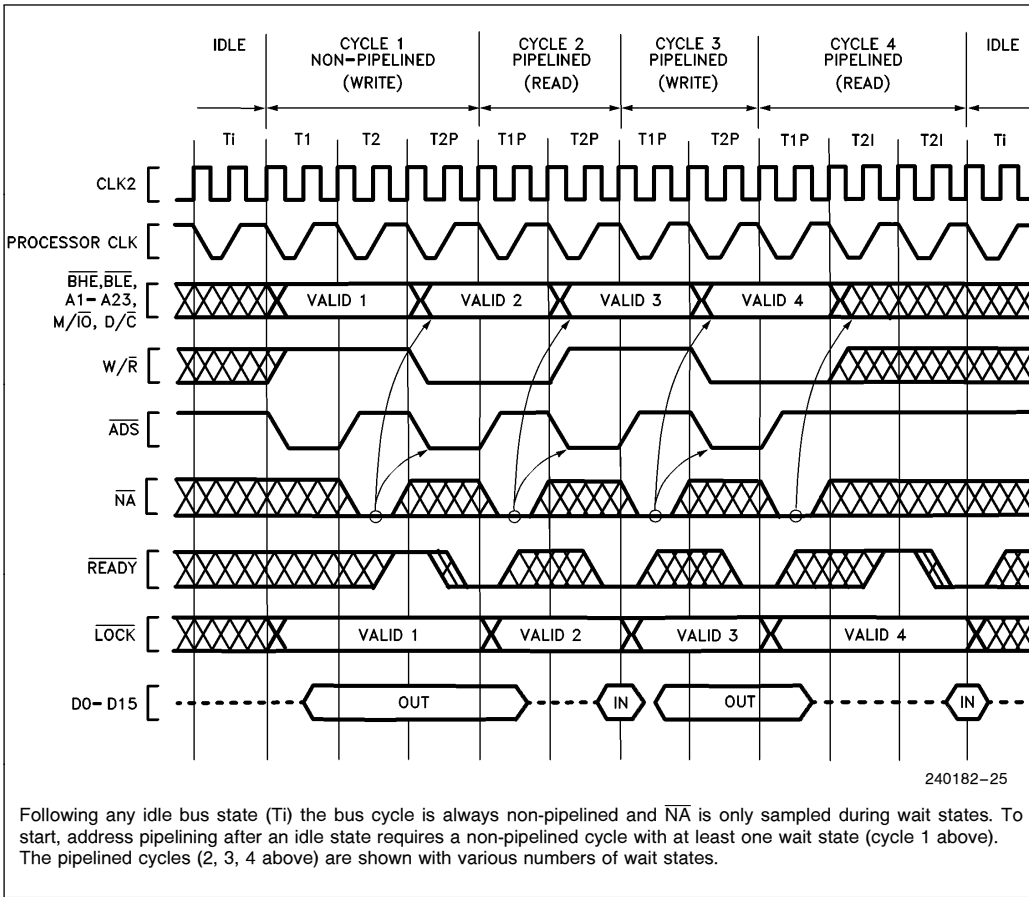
IDLE | CYCLE 1 NON-PIPELINED (WRITE) | CYCLE 2 PIPELINED (READ) | CYCLE 3 PIPELINED (WRITE) | CYCLE 4 PIPELINED (READ) | IDLE

Ti T1 T2 T2P T1P T2P T1P T2P T1P T2I T2I Ti

CLK2

PROCESSOR CLK

$\overline{BHE}$, $\overline{BLE}$, A1– A23, M/$\overline{IO}$, D/$\overline{C}$

VALID 1 VALID 2 VALID 3 VALID 4

W/$\overline{R}$

$\overline{ADS}$

$\overline{NA}$

$\overline{READY}$

$\overline{LOCK}$

VALID 1 VALID 2 VALID 3 VALID 4

D0– D15

OUT IN OUT IN

240182–25

Following any idle bus state (Ti) the bus cycle is always non-pipelined and $\overline{NA}$ is only sampled during wait states. To start, address pipelining after an idle state requires a non-pipelined cycle with at least one wait state (cycle 1 above). The pipelined cycles (2, 3, 4 above) are shown with various numbers of wait states.